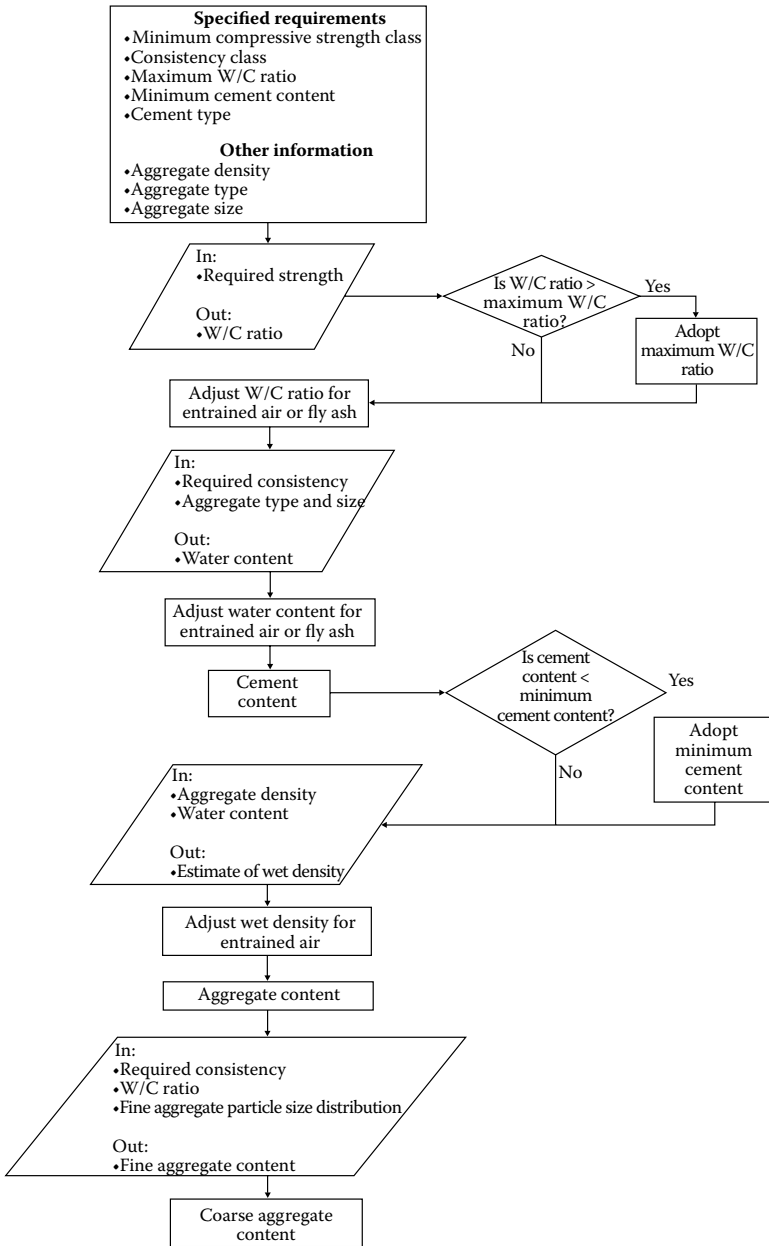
**Specified requirements**
•Minimum compressive strength class
•Consistency class
•Maximum W/C ratio
•Minimum cement content
•Cement type

**Other information**
•Aggregate density
•Aggregate type
•Aggregate size

In:
•Required strength

Out:
•W/C ratio

Is W/C ratio > maximum W/C ratio?

Yes

Adopt maximum W/C ratio

No

Adjust W/C ratio for entrained air or fly ash

In:
•Required consistency
•Aggregate type and size

Out:
•Water content

Adjust water content for entrained air or fly ash

Cement content

Is cement content < minimum cement content?

Yes

Adopt minimum cement content

No

In:
•Aggregate density
•Water content

Out:
•Estimate of wet density

Adjust wet density for entrained air

Aggregate content

In:
•Required consistency
•W/C ratio
•Fine aggregate particle size distribution

Out:
•Fine aggregate content

Coarse aggregate content